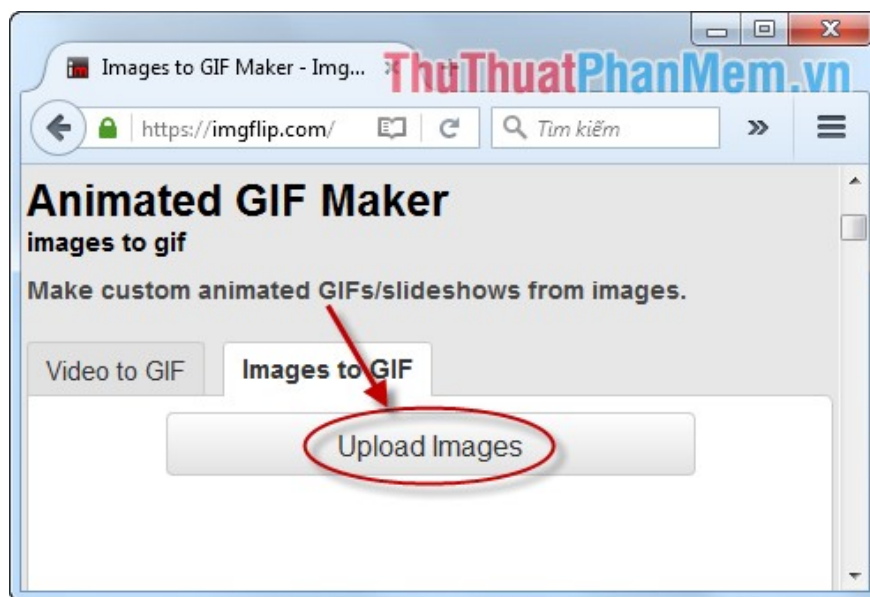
Images to GIF Maker - Img...

ThuThuatPhanMem.vn

https://imgflip.com/

Tìm kiếm

Animated GIF Maker

images to gif

Make custom animated GIFs/slideshows from images.

Video to GIF

Images to GIF

Upload Images